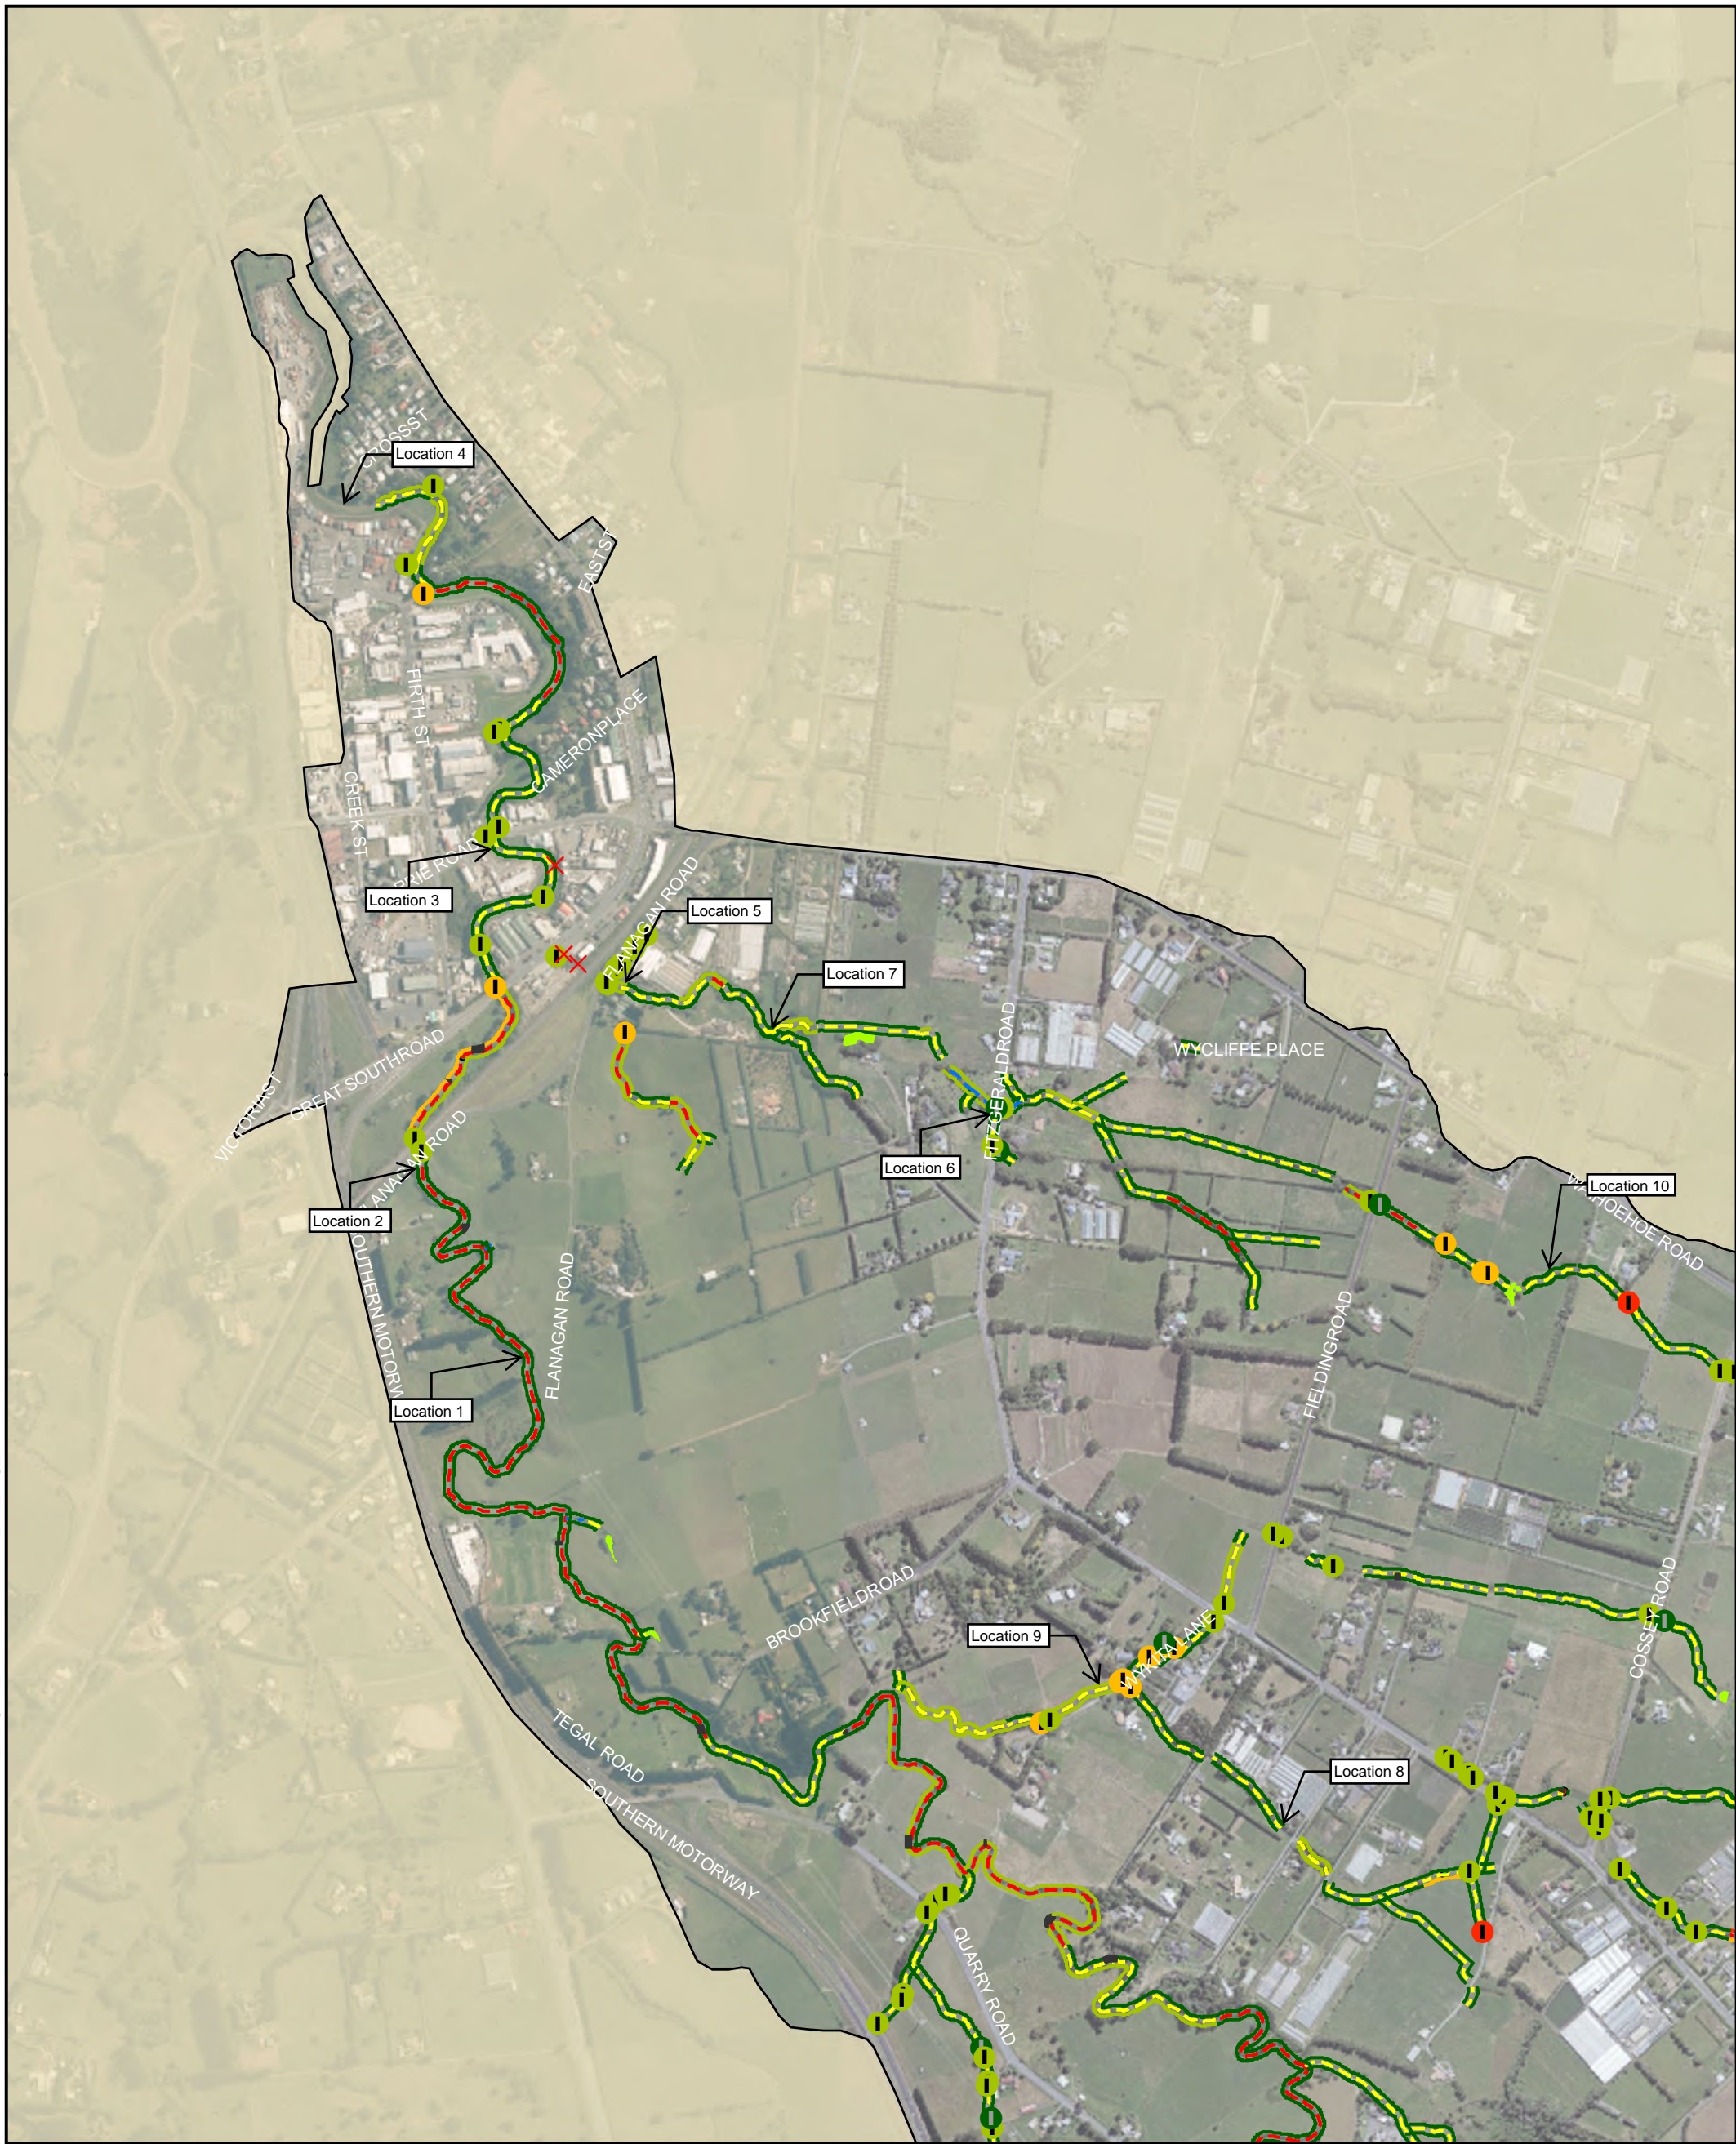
CROSS ST
Location 4
EAST ST
FIRTH ST
CAMERON PLACE
CREEK ST
PAIE ROAD
Location 3
FLANAGAN ROAD
Location 5
Location 7
WYCLIFFE PLACE
FITZGERALD ROAD
GREAT SOUTH ROAD
VICTORIA ST
Location 6
FLANAGAN ROAD
Location 2
SOUTHERN MOTORW
FLANAGAN ROAD
Location 1
Location 10
WAIHOEHOE ROAD
FIELDING ROAD
BROOKFIELD ROAD
Location 9
WAIKITA LANE
COSSEY ROAD
TEGAL ROAD
SOUTHERN MOTORWAY
Location 8
QUARRY ROAD